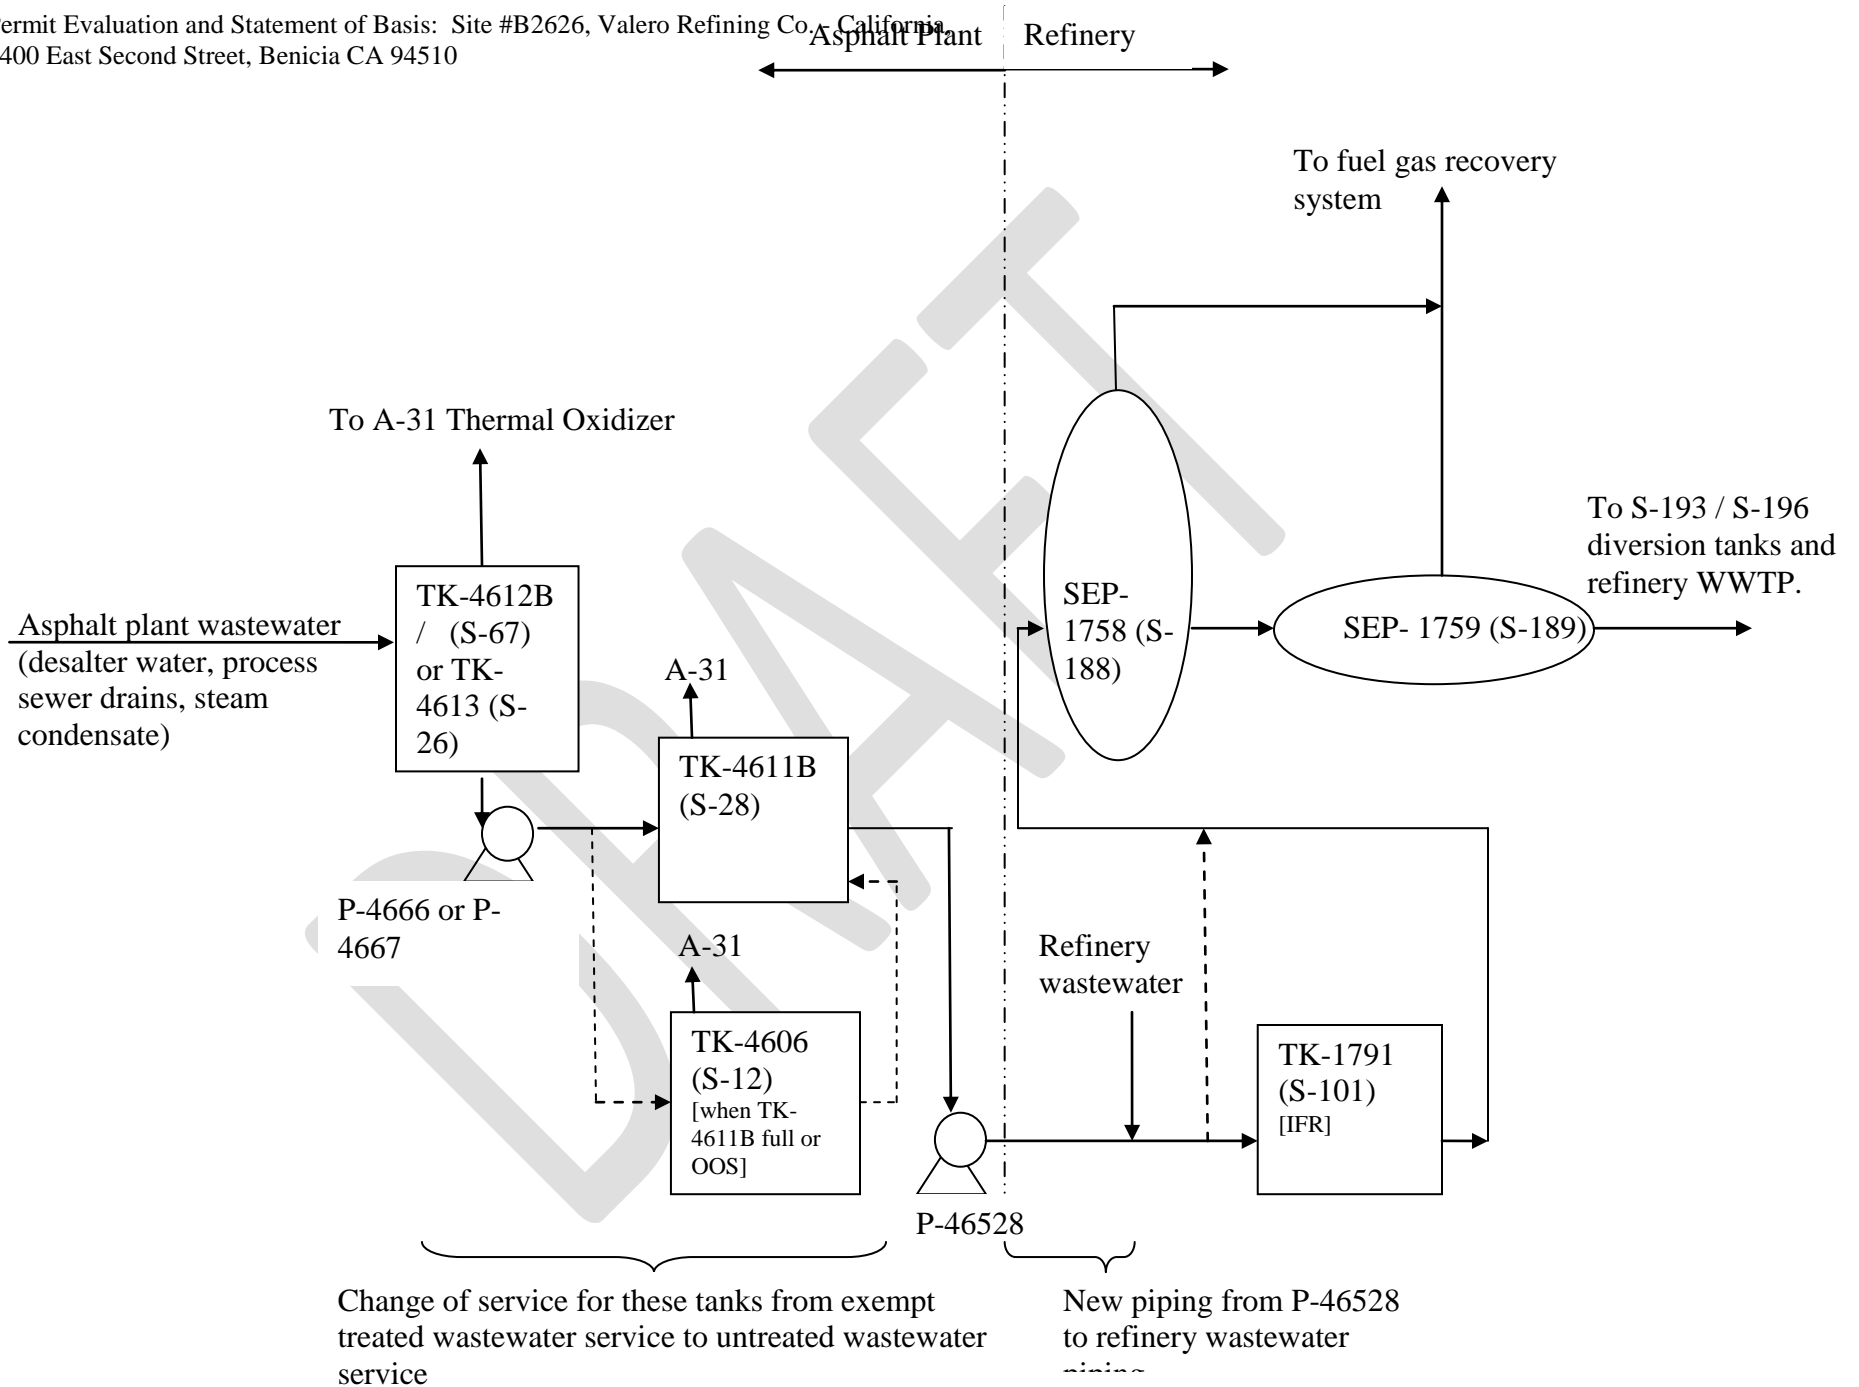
ermit Evaluation and Statement of Basis: Site #B2626, Valero Refining Co. – California
400 East Second Street, Benicia CA 94510

Asphalt Plant Refinery

To fuel gas recovery system

To A-31 Thermal Oxidizer

To S-193 / S-196 diversion tanks and refinery WWTP.

Asphalt plant wastewater (desalter water, process sewer drains, steam condensate)

TK-4612B / (S-67) or TK-4613 (S-26)

SEP-1758 (S-188)

SEP- 1759 (S-189)

A-31

TK-4611B (S-28)

P-4666 or P-4667

A-31

Refinery wastewater

TK-4606 (S-12) [when TK-4611B full or OOS]

TK-1791 (S-101) [IFR]

P-46528

Change of service for these tanks from exempt treated wastewater service to untreated wastewater service

New piping from P-46528 to refinery wastewater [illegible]